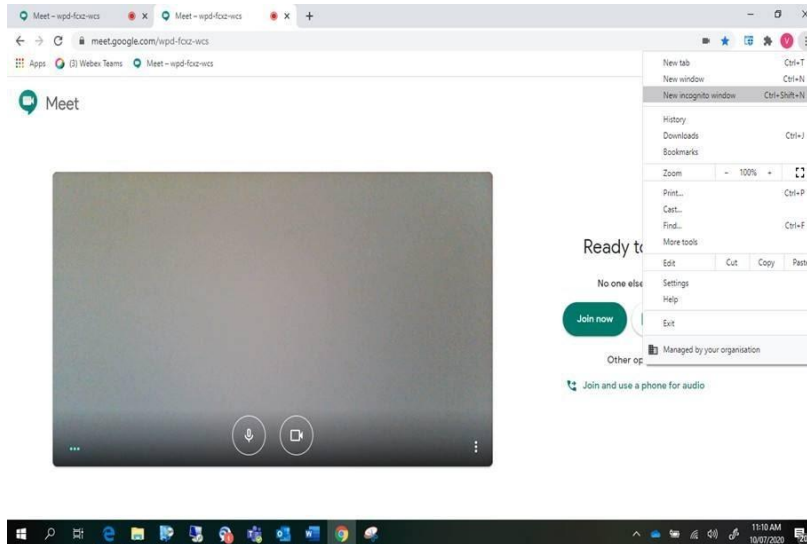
Meet – wpd-fcxz-wcs
Meet – wpd-fcxz-wcs
meet.google.com/wpd-fcxz-wcs
Apps (3) Webex Teams Meet – wpd-fcxz-wcs

Meet

New tab Ctrl+T
New window Ctrl+N
New incognito window Ctrl+Shift+N
History
Downloads Ctrl+J
Bookmarks
Zoom – 100% +
Print... Ctrl+P
Cast...
Find... Ctrl+F
More tools
Edit Cut Copy Paste
Settings
Help
Exit
Managed by your organisation

Ready to
No one else
Join now
Other op
Join and use a phone for audio

...

11:10 AM
10/07/2020